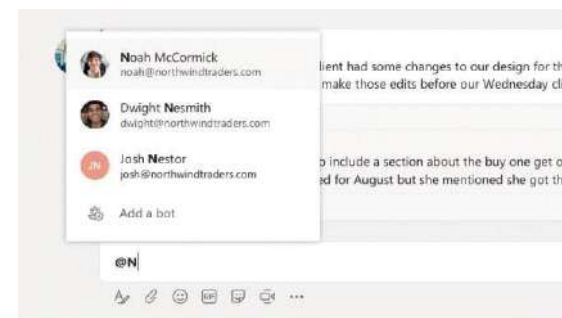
Noah McCormick
noah@northwindtraders.com

Dwight Nesmith
dwight@northwindtraders.com

JN

Josh Nestor
josh@northwindtraders.com

Add a bot

lient had some changes to our design for th
make those edits before our Wednesday cl

o include a section about the buy one get o
ed for August but she mentioned she got th

@N

GIF

...